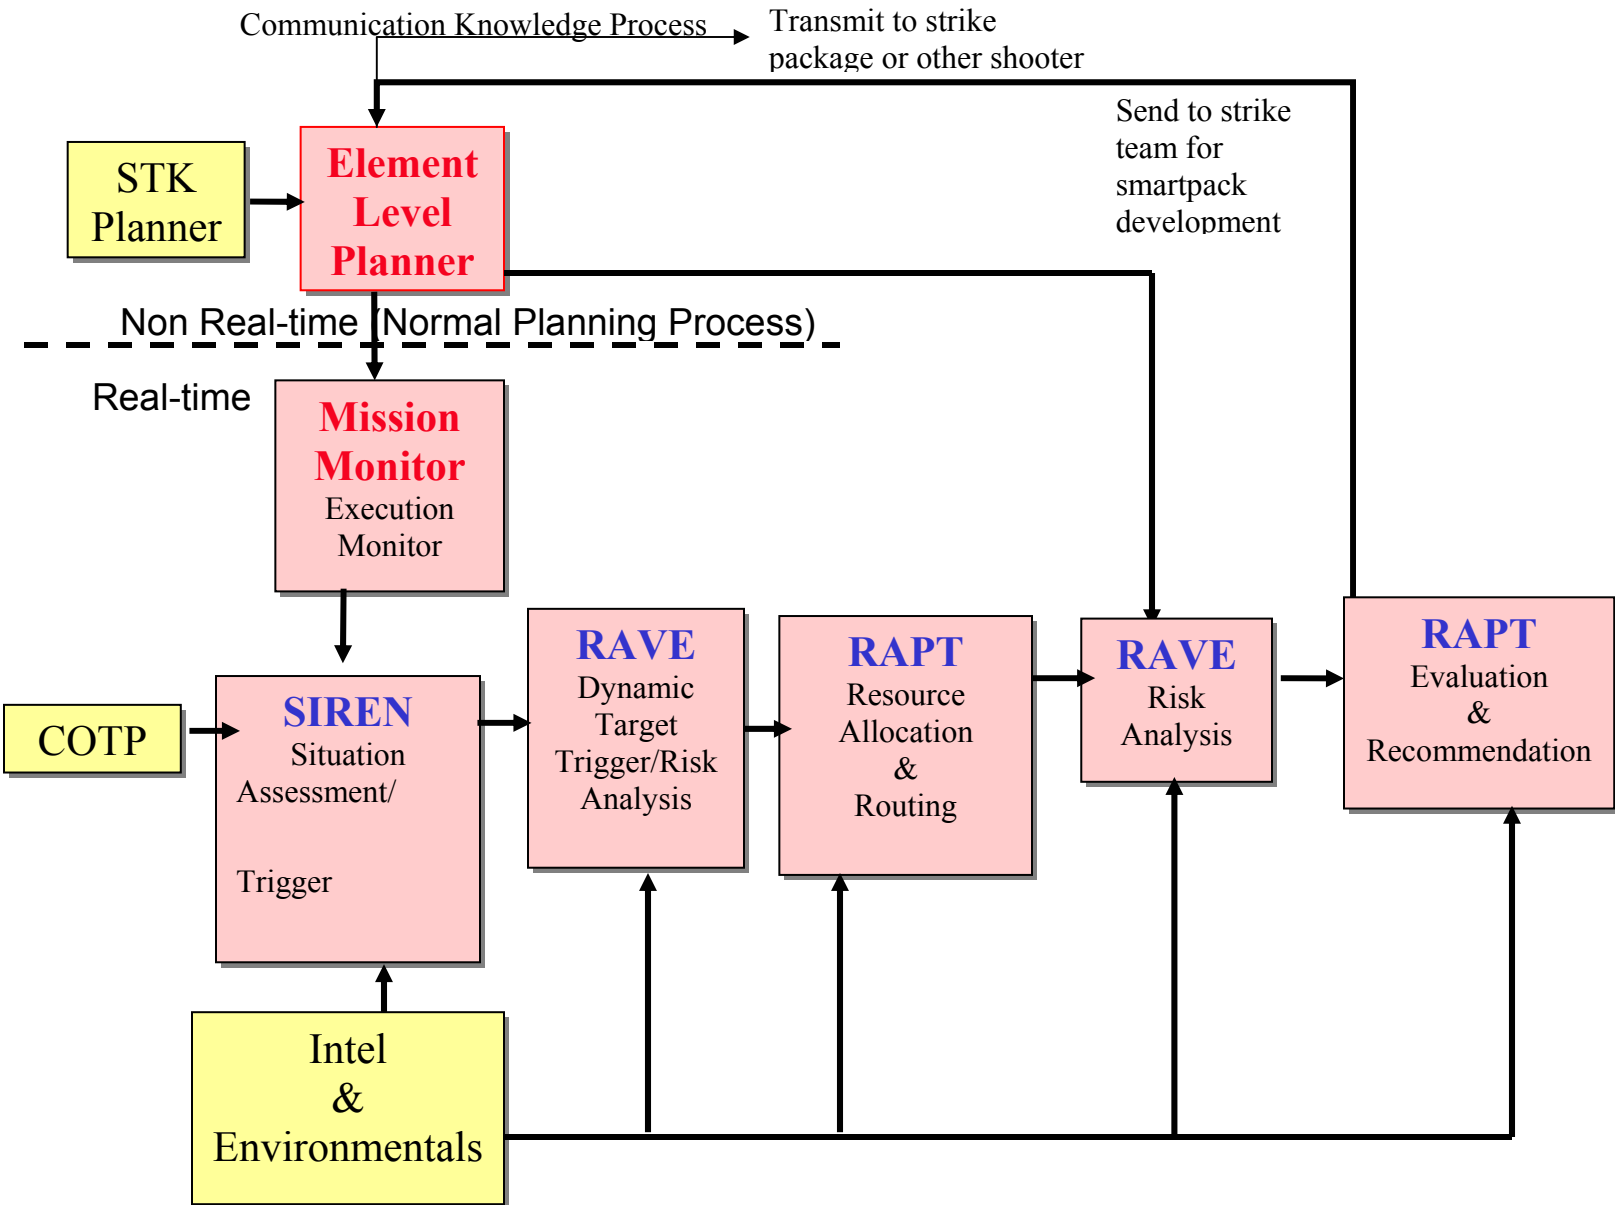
Communication Knowledge Process

Transmit to strike package or other shooter

Send to strike team for smartpack development

STK Planner

Element Level Planner

Non Real-time (Normal Planning Process)

Real-time

Mission Monitor
Execution Monitor

COTP

SIREN
Situation Assessment/

Trigger

RAVE
Dynamic Target Trigger/Risk Analysis

RAPT
Resource Allocation & Routing

RAVE
Risk Analysis

RAPT
Evaluation & Recommendation

Intel & Environmentals